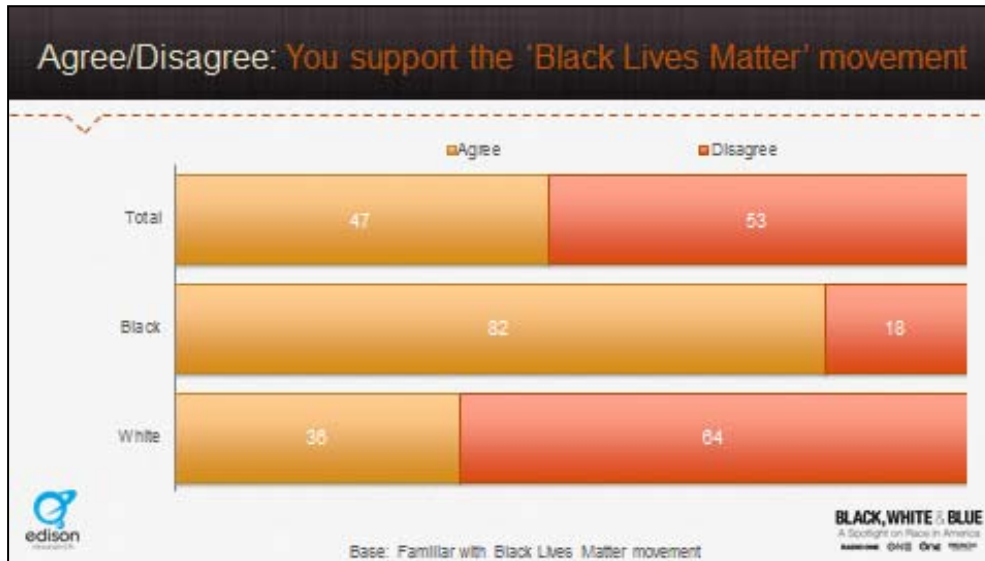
Agree/Disagree: You support the 'Black Lives Matter' movement

Agree Disagree

| | Agree | Disagree |
|---|---|---|
| Total | 47 | 53 |
| Black | 82 | 18 |
| White | 36 | 64 |

edison research

BLACK, WHITE & BLUE
A Spotlight on Race in America
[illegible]

Base: Familiar with Black Lives Matter movement